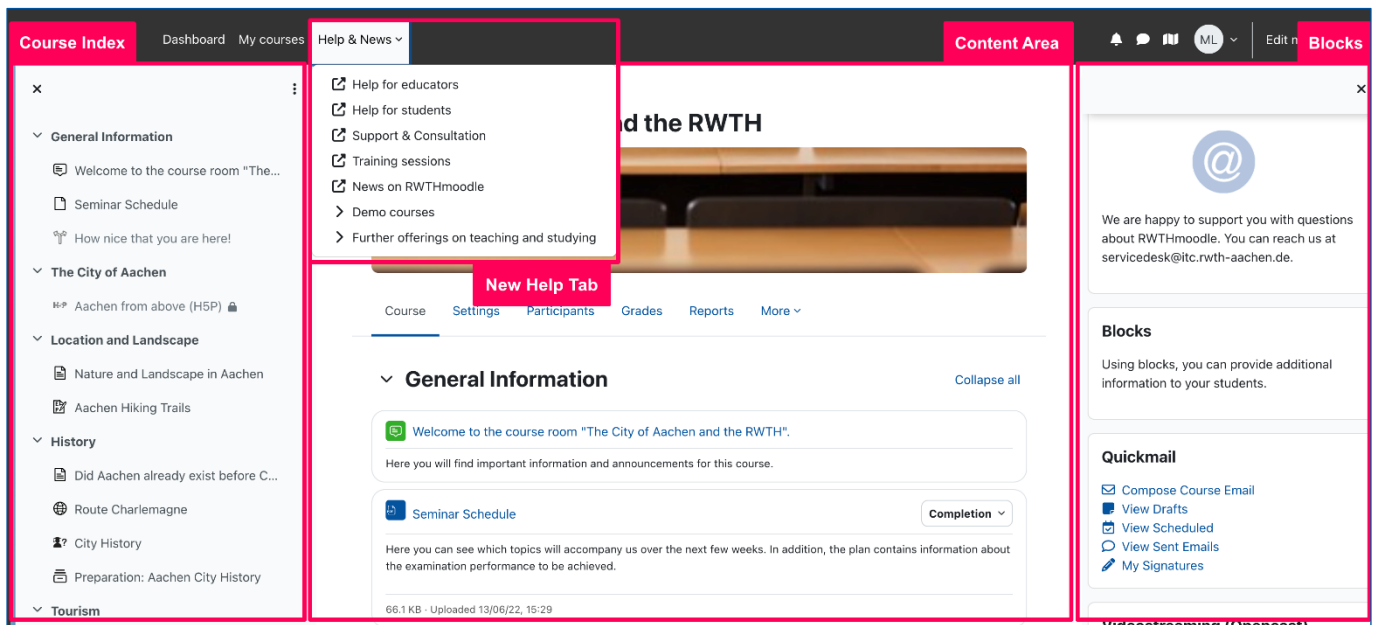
Course Index

Dashboard My courses Help & News

Content Area

ML

Edit m

Blocks

×

General Information

Welcome to the course room "The...

Seminar Schedule

How nice that you are here!

The City of Aachen

Aachen from above (H5P)

Location and Landscape

Nature and Landscape in Aachen

Aachen Hiking Trails

History

Did Aachen already exist before C...

Route Charlemagne

City History

Preparation: Aachen City History

Tourism

Help for educators

Help for students

Support & Consultation

Training sessions

News on RWTHmoodle

Demo courses

Further offerings on teaching and studying

nd the RWTH

New Help Tab

Course Settings Participants Grades Reports More

General Information

Collapse all

Welcome to the course room "The City of Aachen and the RWTH".

Here you will find important information and announcements for this course.

Seminar Schedule

Completion

Here you can see which topics will accompany us over the next few weeks. In addition, the plan contains information about the examination performance to be achieved.

66.1 KB · Uploaded 13/06/22, 15:29

×

We are happy to support you with questions about RWTHmoodle. You can reach us at servicedesk@itc.rwth-aachen.de.

Blocks

Using blocks, you can provide additional information to your students.

Quickmail

Compose Course Email

View Drafts

View Scheduled

View Sent Emails

My Signatures

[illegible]